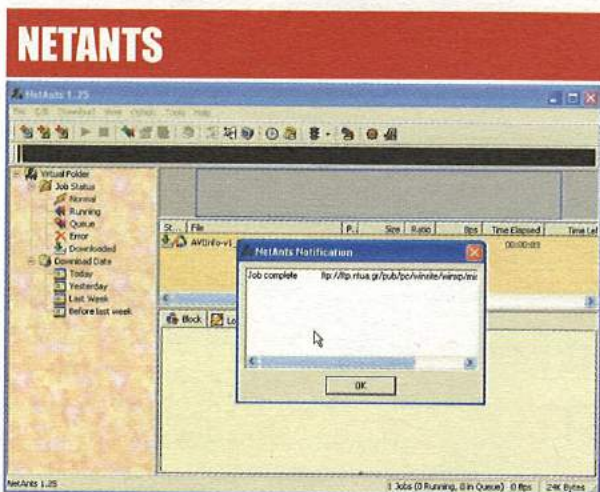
NETANTS

NetAnts 1.25

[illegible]

Virtual Folder
Job Status
Normal
Running
Queue
Error
Downloaded
Download Date
Today
Yesterday
Last Week
Before last week

| St... | File | P... | Size | Ratio | Bps | Time Elapsed | Time Lef |
|---|---|---|---|---|---|---|---|
| | AVIInfo-v1 | | | | | 00:00:03 | |

Block Lo

NetAnts Notification

Job complete ftp://ftp.ntua.gr/pub/pc/winsite/winsp/mi

OK

NetAnts 1.25

1 Jobs (0 Running, 0 in Queue) 0 Bps 24K Bytes